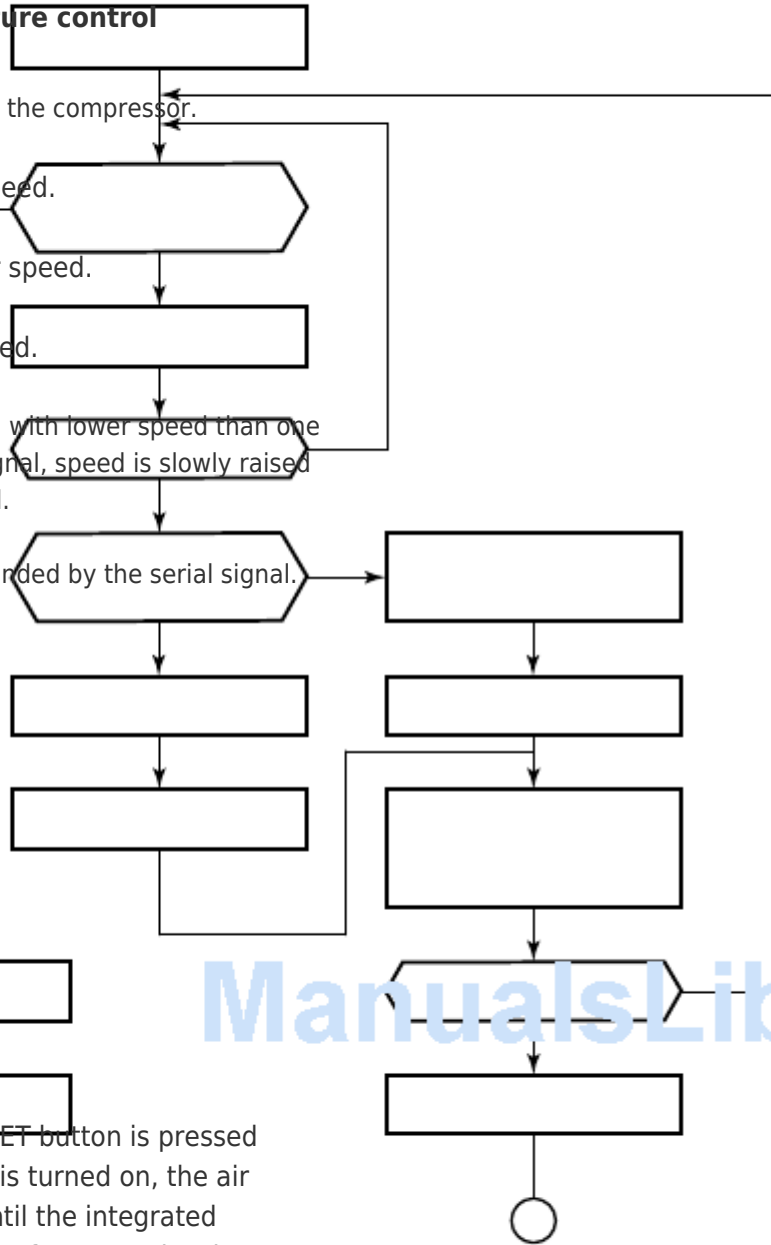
ure control

the compressor.

eed.

speed.

ed.

with lower speed than one

nal, speed is slowly raised

nded by the serial signal.

ManualsLib

ET button is pressed

is turned on, the air

til the integrated